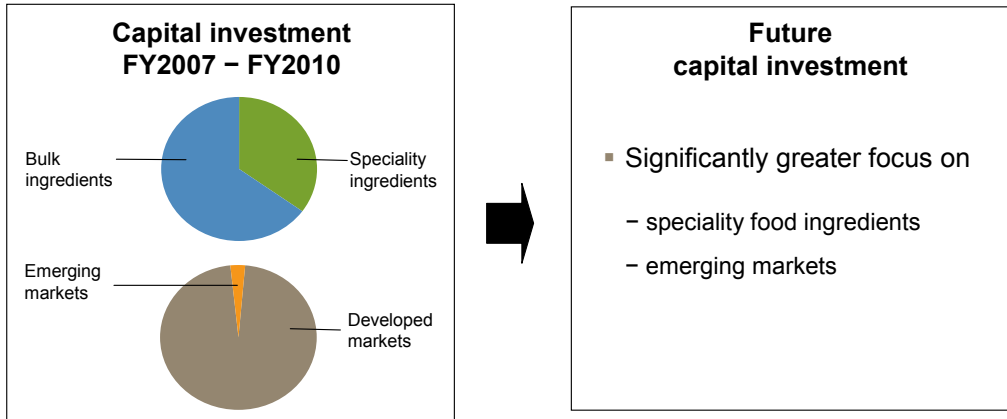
Capital investment
FY2007 − FY2010

Bulk ingredients

Speciality ingredients

Emerging markets

Developed markets

Future
capital investment

Significantly greater focus on

− speciality food ingredients

− emerging markets